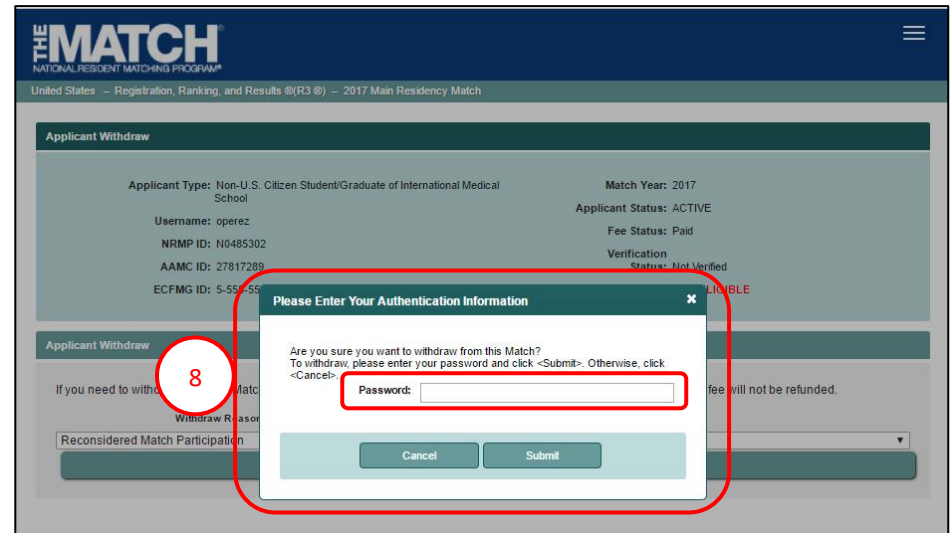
THE MATCH®
NATIONAL RESIDENT MATCHING PROGRAM®

United States – Registration, Ranking, and Results ®(R3 ®) – 2017 Main Residency Match

Applicant Withdraw

Applicant Type: Non-U.S. Citizen Student/Graduate of International Medical School

Username: operez

NRMP ID: N0485302

AAMC ID: 27817289

ECFMG ID: 5-55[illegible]

Match Year: 2017

Applicant Status: ACTIVE

Fee Status: Paid

Verification Status: Not Verified

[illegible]LIGIBLE

Applicant Withdraw

If you need to witho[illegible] Matc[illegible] fee will not be refunded.

Withdraw Reaso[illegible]

Reconsidered Match Participation

8

Please Enter Your Authentication Information

×

Are you sure you want to withdraw from this Match?
To withdraw, please enter your password and click <Submit>. Otherwise, click <Cancel>.

Password:

Cancel

Submit